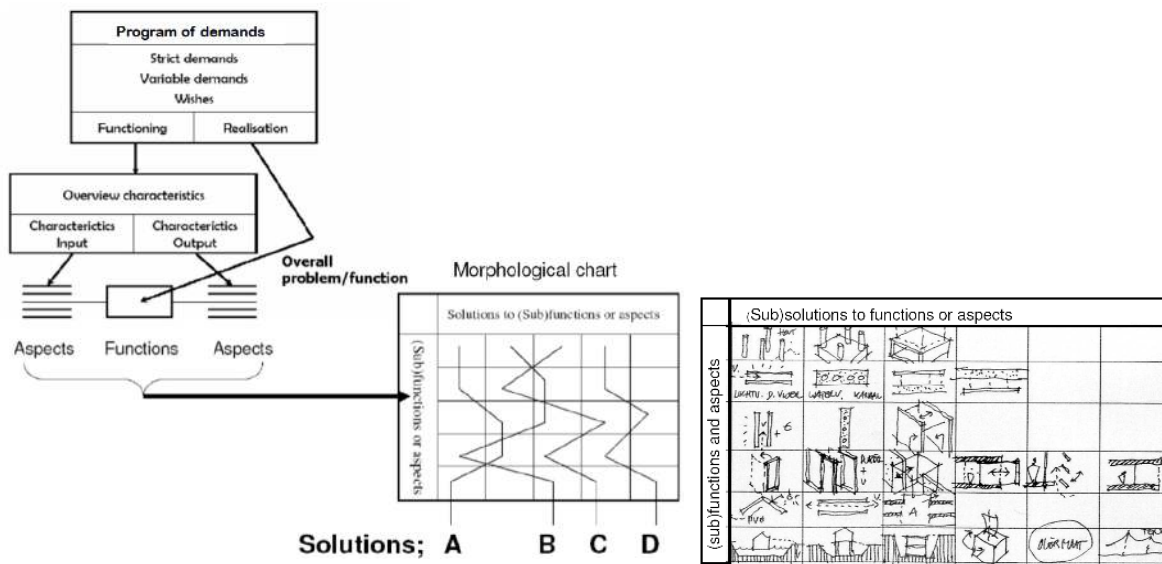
Program of demands

Strict demands
Variable demands
Wishes

Functioning | Realisation

Overview characteristics

Characterictics Input | Characterictics Output

Overall problem/function

Aspects Functions Aspects

Morphological chart

Solutions to (Sub)functions or aspects

(Sub)functions or aspects

Solutions; A B C D

(Sub)solutions to functions or aspects

(sub)functions and aspects

LUCHTV. D. VLOER. | WARMV. | KANAAL

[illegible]